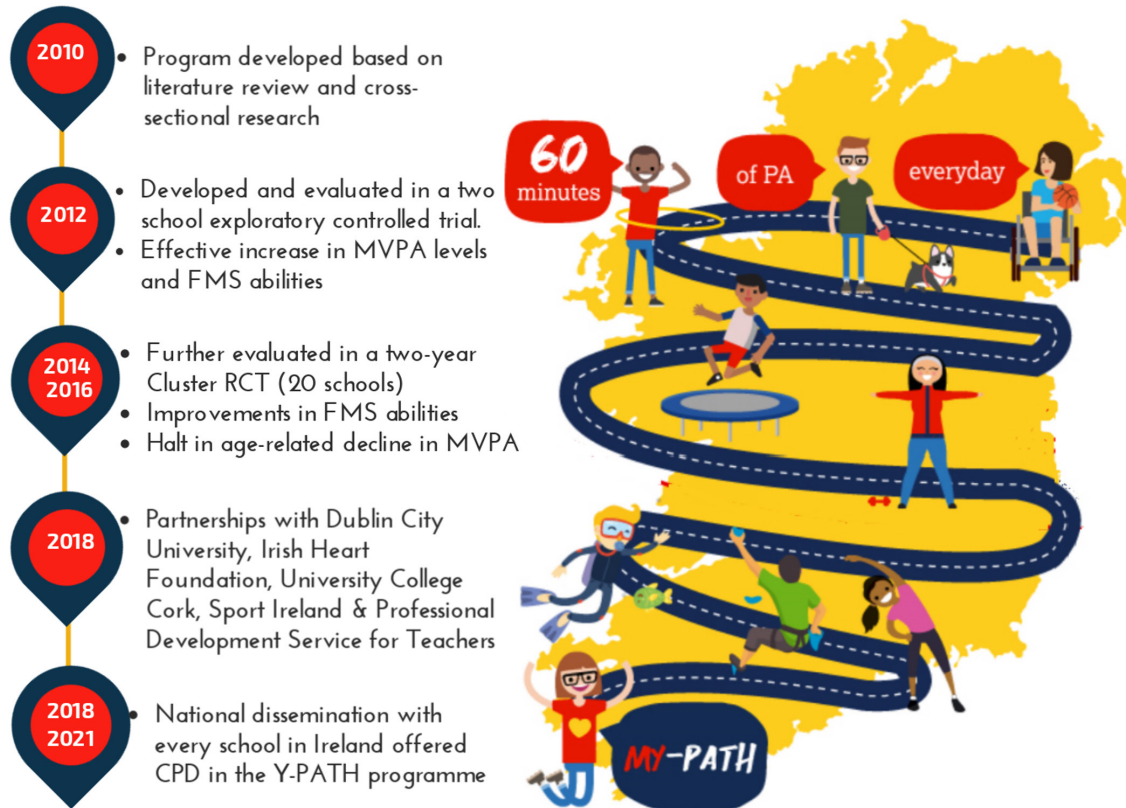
2010

• Program developed based on literature review and cross-sectional research

2012

• Developed and evaluated in a two school exploratory controlled trial.
• Effective increase in MVPA levels and FMS abilities

2014
2016

• Further evaluated in a two-year Cluster RCT (20 schools)
• Improvements in FMS abilities
• Halt in age-related decline in MVPA

2018

• Partnerships with Dublin City University, Irish Heart Foundation, University College Cork, Sport Ireland & Professional Development Service for Teachers

2018
2021

• National dissemination with every school in Ireland offered CPD in the Y-PATH programme

60 minutes

of PA

everyday

MY-PATH